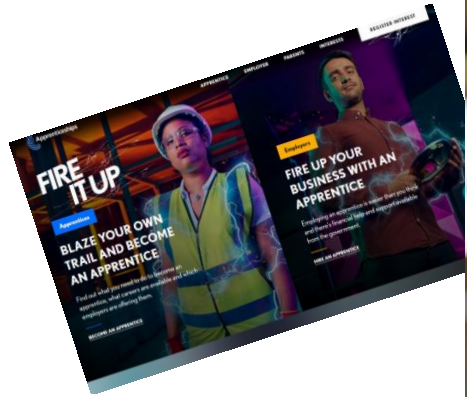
REGISTER INTEREST

APPRENTICES EMPLOYERS PARENTS INTERESTS

Apprenticeships

FIRE IT UP

Apprentices

BLAZE YOUR OWN TRAIL AND BECOME AN APPRENTICE

Find out what you need to do to become an apprentice, what careers are available and which employers are offering them.

BECOME AN APPRENTICE

Employers

FIRE UP YOUR BUSINESS WITH AN APPRENTICE

Employing an apprentice is easier than you think and there's financial help and support available from the government.

HIRE AN APPRENTICE